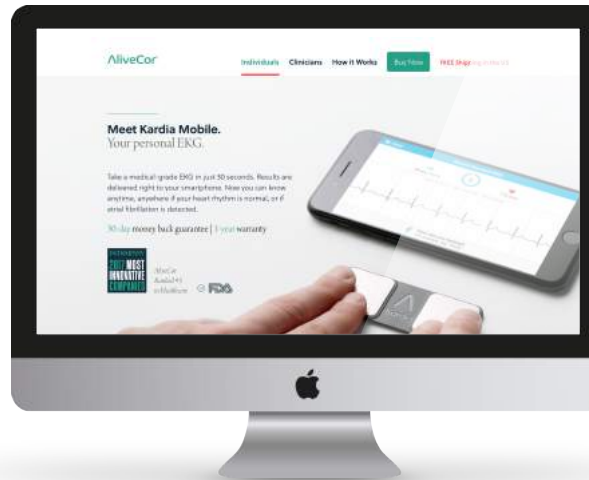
AliveCor

Individuals Clinicians How it Works Buy Now FREE Ship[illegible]

Meet Kardia Mobile.
Your personal EKG.

Take a medical-grade EKG in just 30 seconds. Results are delivered right to your smartphone. Now you can know anytime, anywhere if your heart rhythm is normal, or if atrial fibrillation is detected.

30-day money back guarantee | 1-year warranty

2017 MOST INNOVATIVE COMPANIES

AliveCor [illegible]

FDA